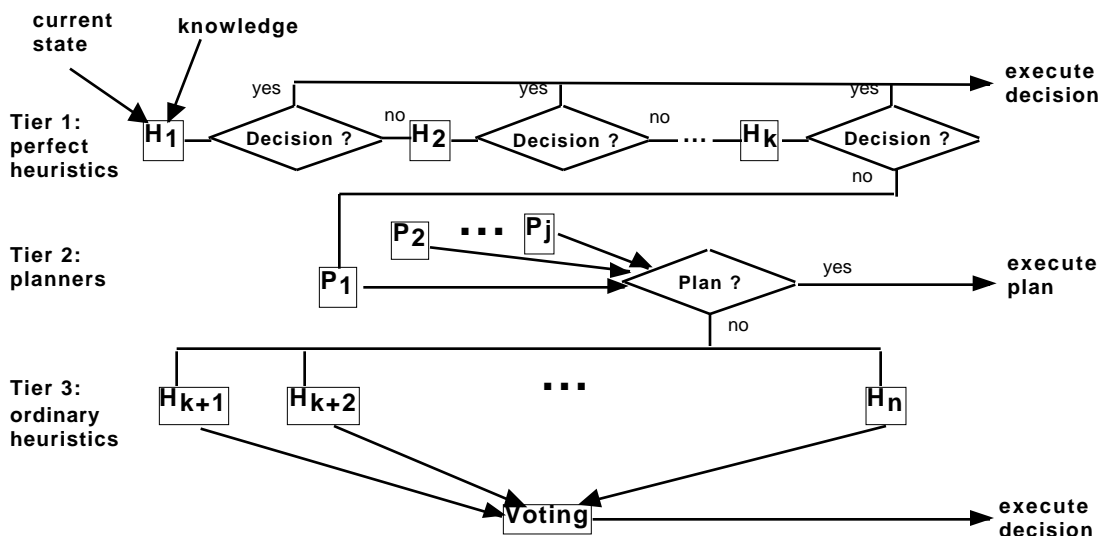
current state

knowledge

yes

yes

yes

execute decision

Tier 1: perfect heuristics

$H_1$

Decision ?

no

$H_2$

Decision ?

no

...

$H_k$

Decision ?

no

Tier 2: planners

$P_2$

...

$P_j$

$P_1$

Plan ?

yes

execute plan

no

Tier 3: ordinary heuristics

$H_{k+1}$

$H_{k+2}$

...

$H_n$

Voting

execute decision